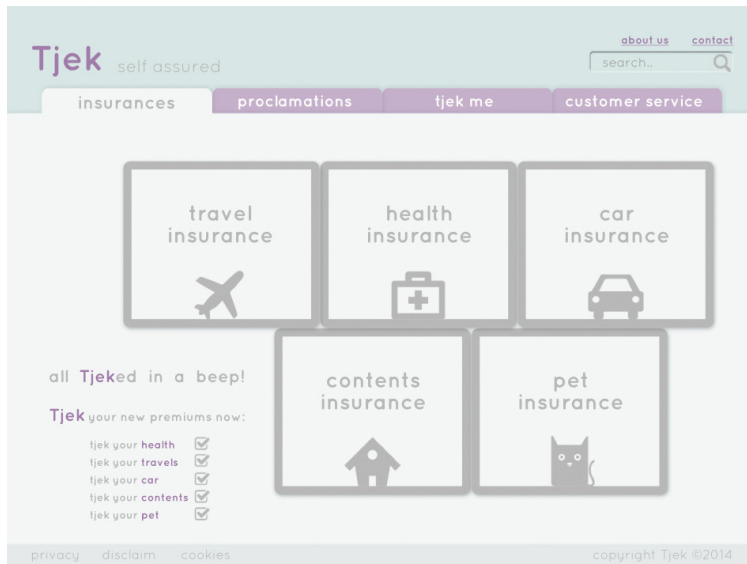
Tjek self assured

about us contact

search..

insurances proclamations tjek me customer service

travel insurance

health insurance

car insurance

all Tjeked in a beep!

Tjek your new premiums now:

tjek your health
tjek your travels
tjek your car
tjek your contents
tjek your pet

contents insurance

pet insurance

privacy disclaim cookies

copyright Tjek ©2014